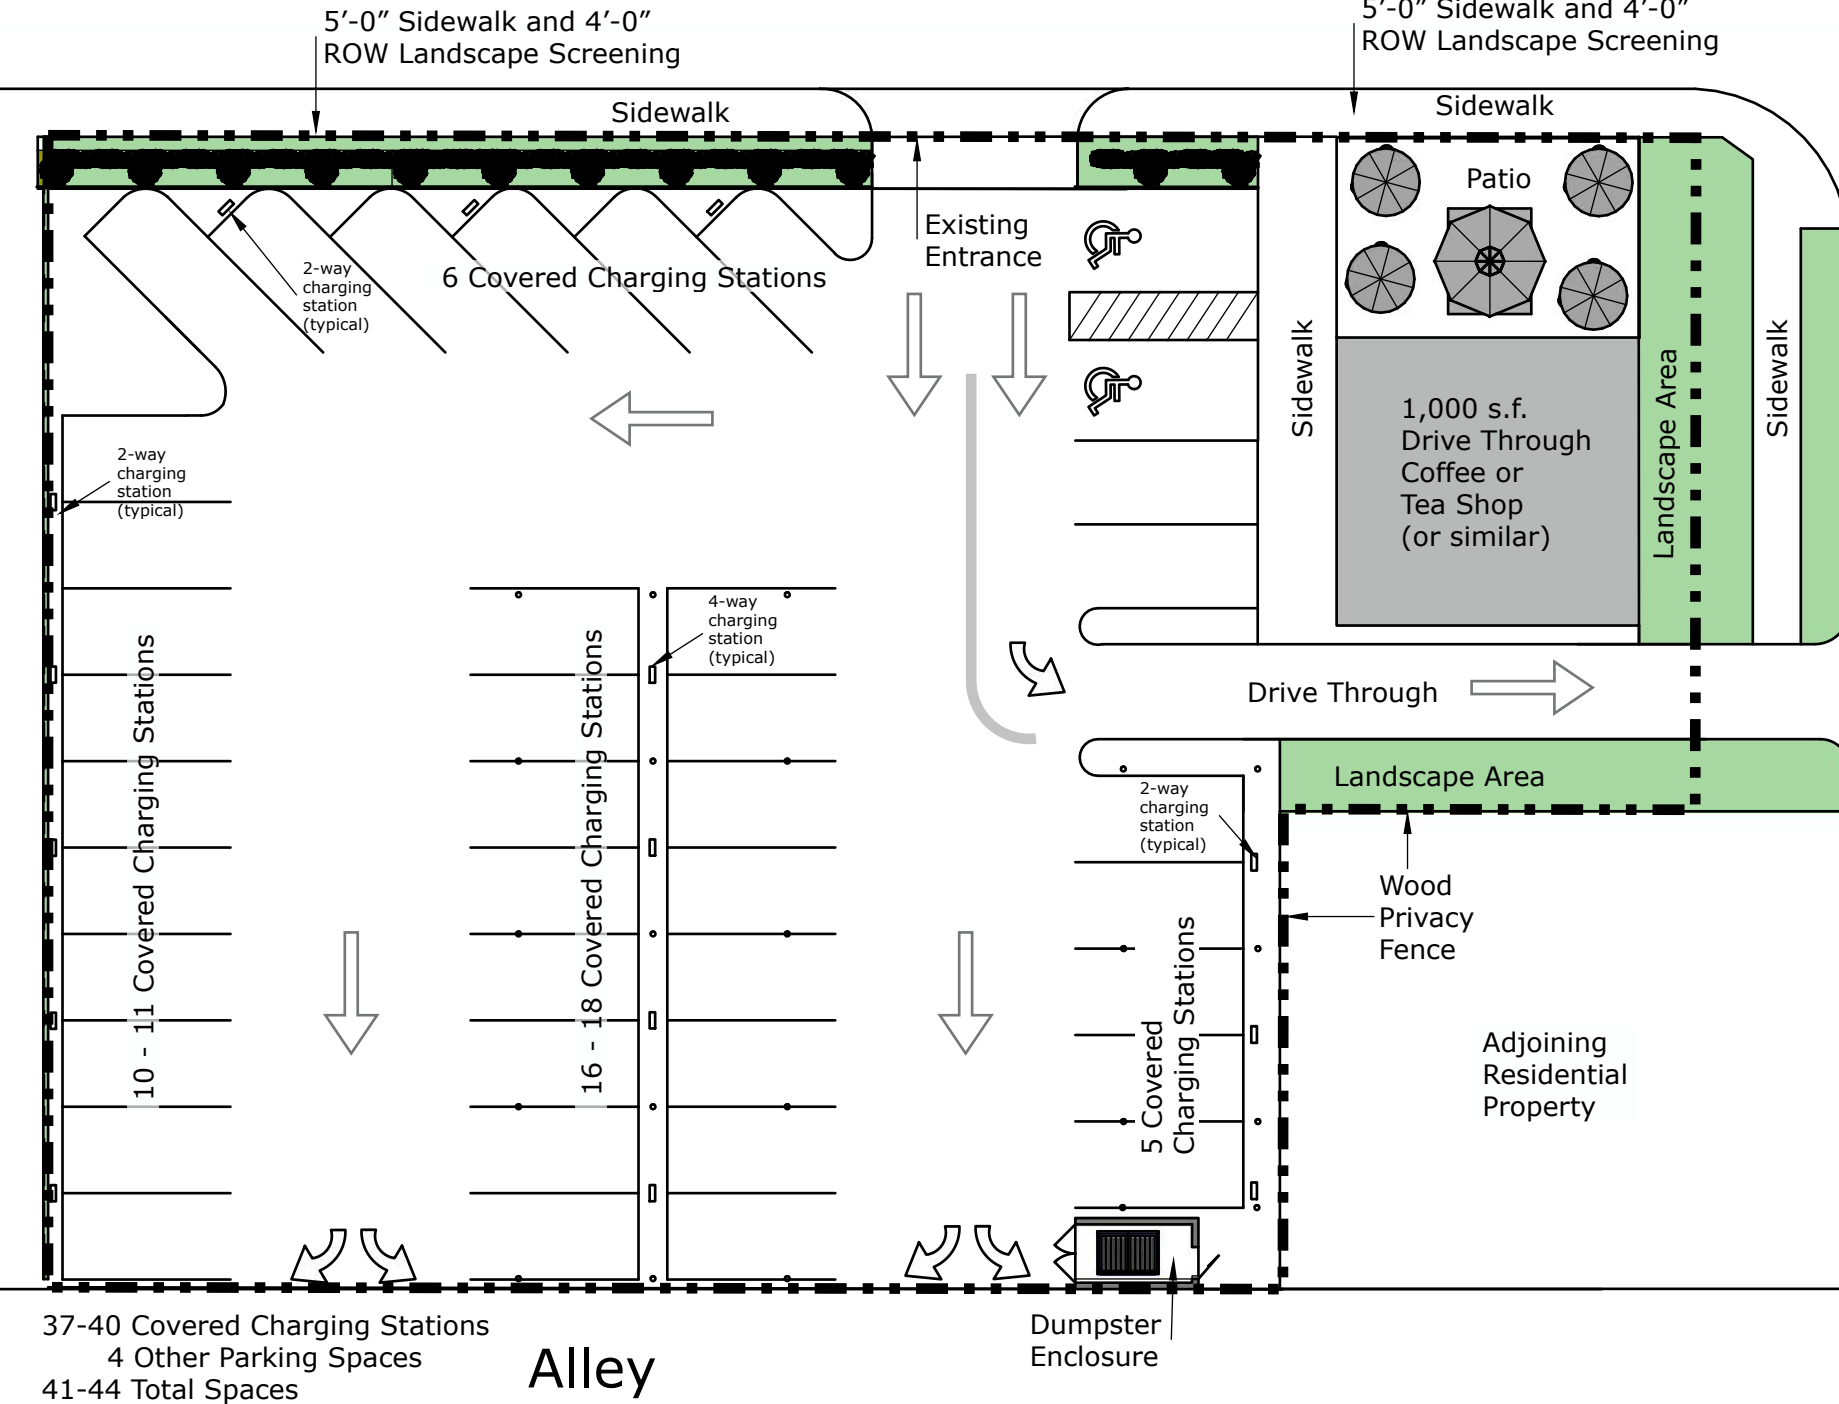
5′-0″ Sidewalk and 4′-0″
ROW Landscape Screening

5′-0″ Sidewalk and 4′-0″
ROW Landscape Screening

Sidewalk

Sidewalk

Existing
Entrance

2-way
charging
station
(typical)

6 Covered Charging Stations

Patio

Sidewalk

1,000 s.f.
Drive Through
Coffee or
Tea Shop
(or similar)

Landscape Area

Sidewalk

2-way
charging
station
(typical)

4-way
charging
station
(typical)

10 - 11 Covered Charging Stations

16 - 18 Covered Charging Stations

Drive Through

Landscape Area

2-way
charging
station
(typical)

Wood
Privacy
Fence

5 Covered
Charging Stations

Adjoining
Residential
Property

37-40 Covered Charging Stations
4 Other Parking Spaces
41-44 Total Spaces

Alley

Dumpster
Enclosure